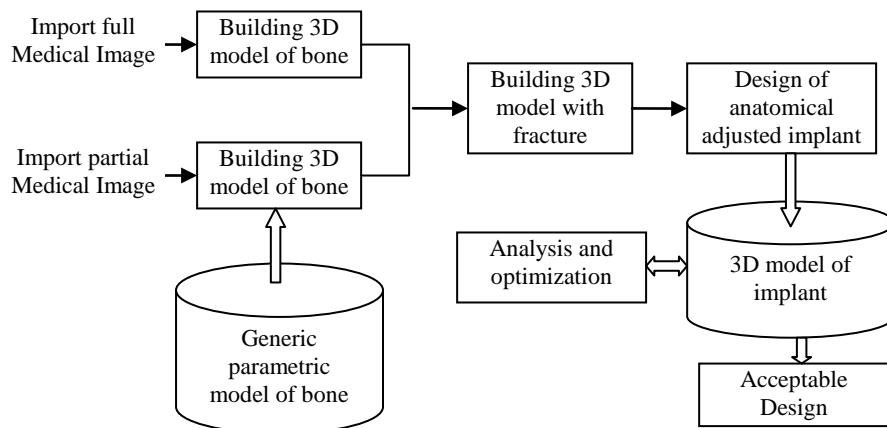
Import full Medical Image

Building 3D model of bone

Import partial Medical Image

Building 3D model of bone

Generic parametric model of bone

Building 3D model with fracture

Design of anatomical adjusted implant

Analysis and optimization

3D model of implant

Acceptable Design